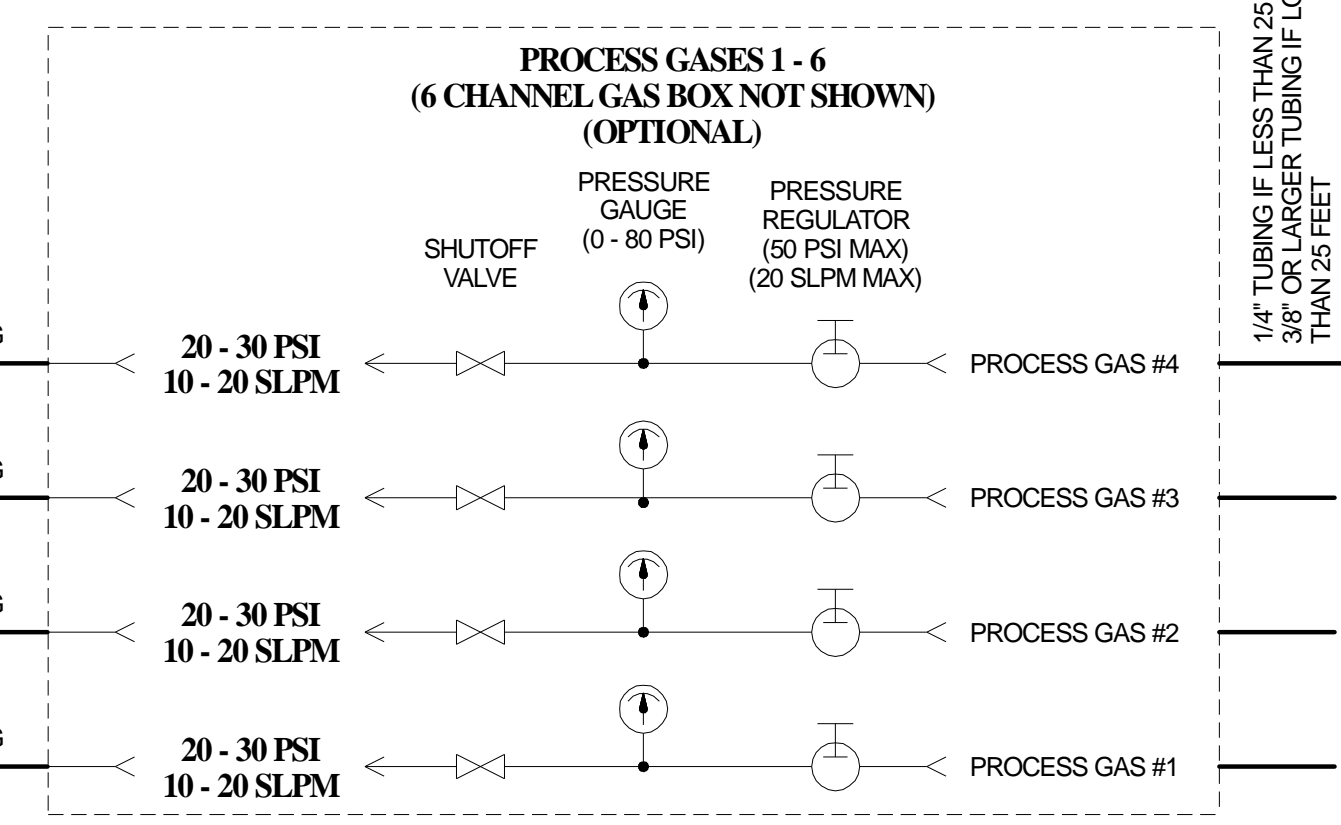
PROCESS GASES 1 - 6
(6 CHANNEL GAS BOX NOT SHOWN)
(OPTIONAL)

SHUTOFF VALVE

PRESSURE GAUGE (0 - 80 PSI)

PRESSURE REGULATOR (50 PSI MAX) (20 SLPM MAX)

1/4" TUBING IF LESS THAN 25 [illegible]
3/8" OR LARGER TUBING IF LO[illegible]
THAN 25 FEET

20 - 30 PSI
10 - 20 SLPM

PROCESS GAS #4

20 - 30 PSI
10 - 20 SLPM

PROCESS GAS #3

20 - 30 PSI
10 - 20 SLPM

PROCESS GAS #2

20 - 30 PSI
10 - 20 SLPM

PROCESS GAS #1